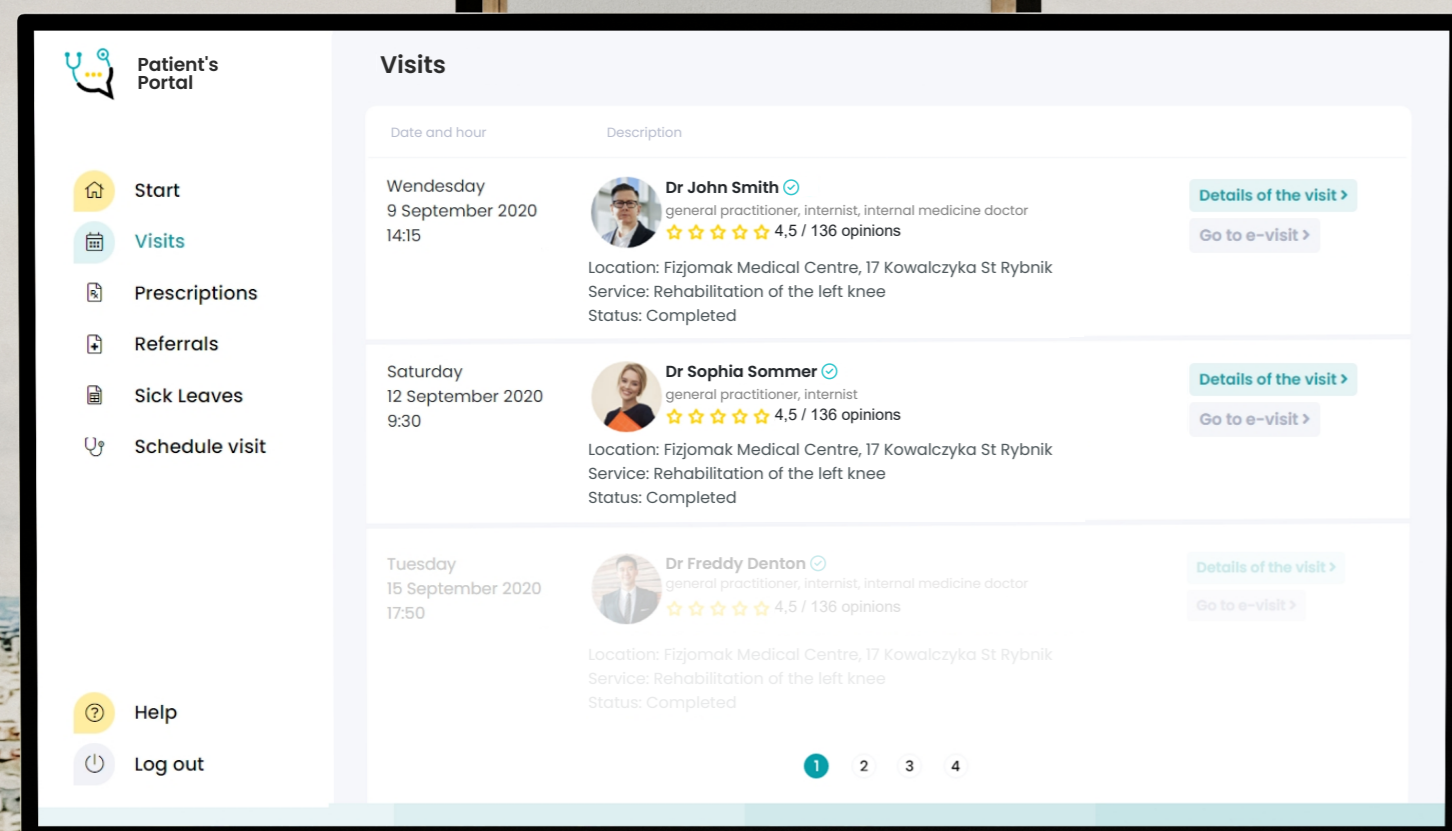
Patient's Portal

Start
Visits
Prescriptions
Referrals
Sick Leaves
Schedule visit

Help
Log out

Visits

| Date and hour | Description | |
|---|---|---|
| Wendesday 9 September 2020 14:15 | Dr John Smith general practitioner, internist, internal medicine doctor 4,5 / 136 opinions Location: Fizjomak Medical Centre, 17 Kowalczyka St Rybnik Service: Rehabilitation of the left knee Status: Completed | Details of the visit > Go to e-visit > |
| Saturday 12 September 2020 9:30 | Dr Sophia Sommer general practitioner, internist 4,5 / 136 opinions Location: Fizjomak Medical Centre, 17 Kowalczyka St Rybnik Service: Rehabilitation of the left knee Status: Completed | Details of the visit > Go to e-visit > |
| Tuesday 15 September 2020 17:50 | Dr Freddy Denton general practitioner, internist, internal medicine doctor 4,5 / 136 opinions Location: Fizjomak Medical Centre, 17 Kowalczyka St Rybnik Service: Rehabilitation of the left knee Status: Completed | Details of the visit > Go to e-visit > |

1 2 3 4